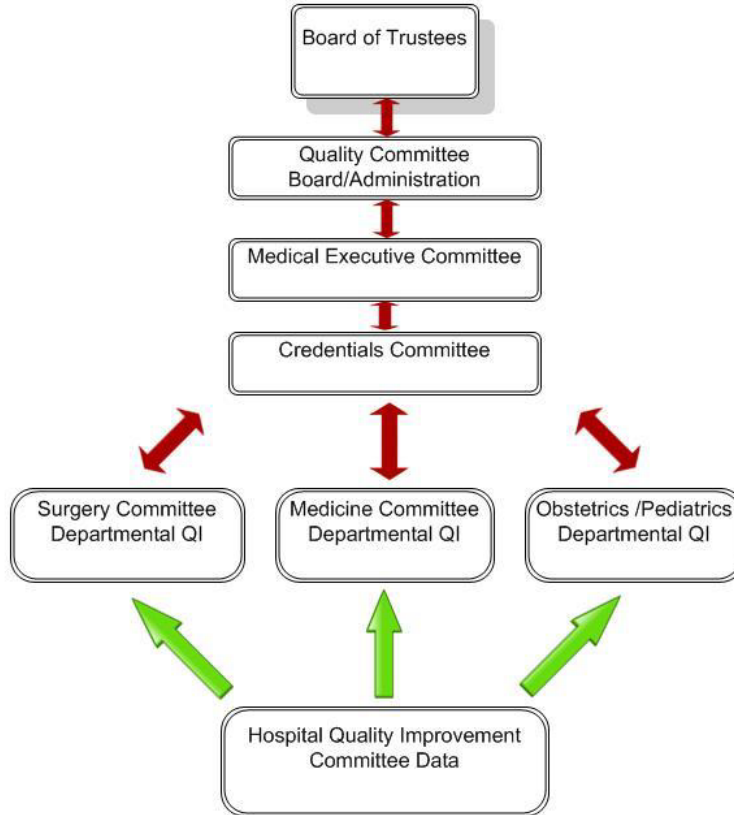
Board of Trustees

Quality Committee
Board/Administration

Medical Executive Committee

Credentials Committee

Surgery Committee
Departmental QI

Medicine Committee
Departmental QI

Obstetrics /Pediatrics
Departmental QI

Hospital Quality Improvement
Committee Data